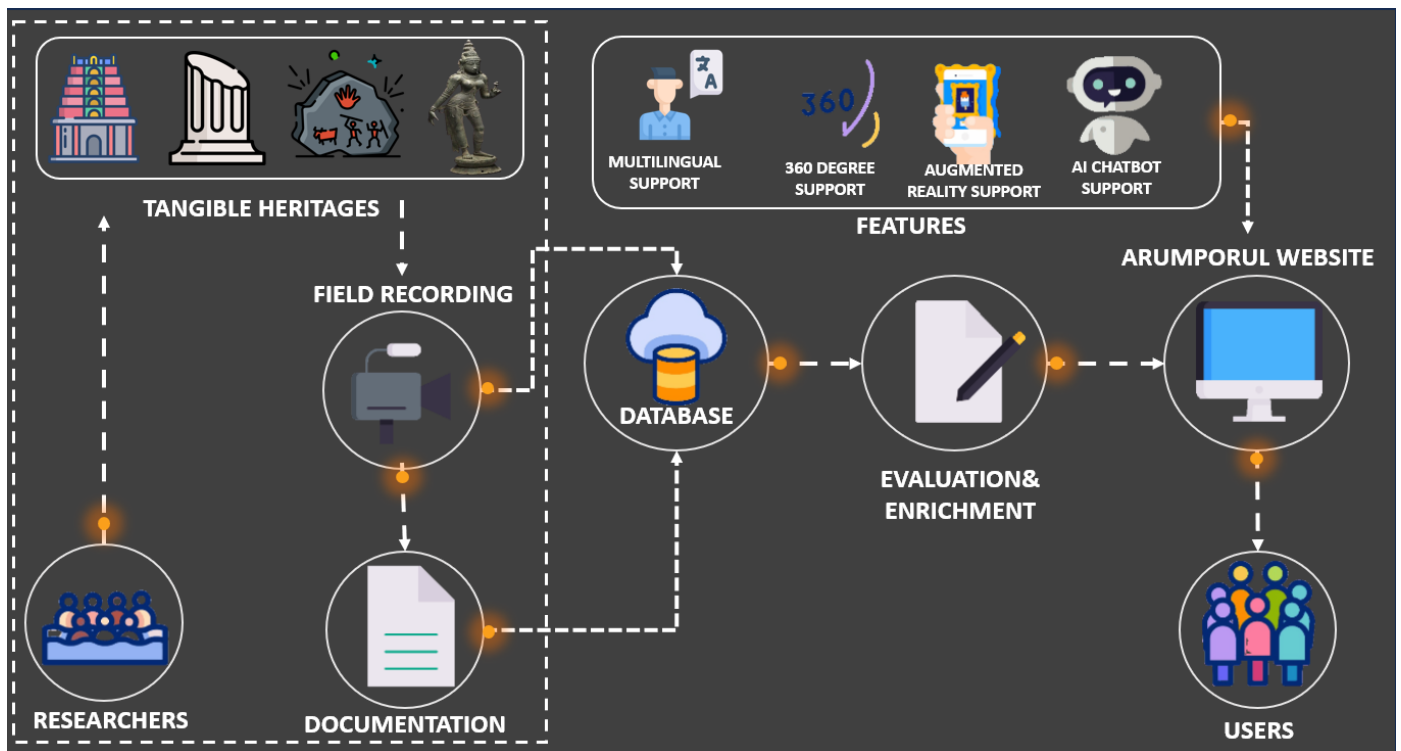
TANGIBLE HERITAGES

MULTILINGUAL SUPPORT

360

360 DEGREE SUPPORT

AUGMENTED REALITY SUPPORT

AI CHATBOT SUPPORT

FEATURES

ARUMPORUL WEBSITE

FIELD RECORDING

DATABASE

EVALUATION& ENRICHMENT

RESEARCHERS

DOCUMENTATION

USERS